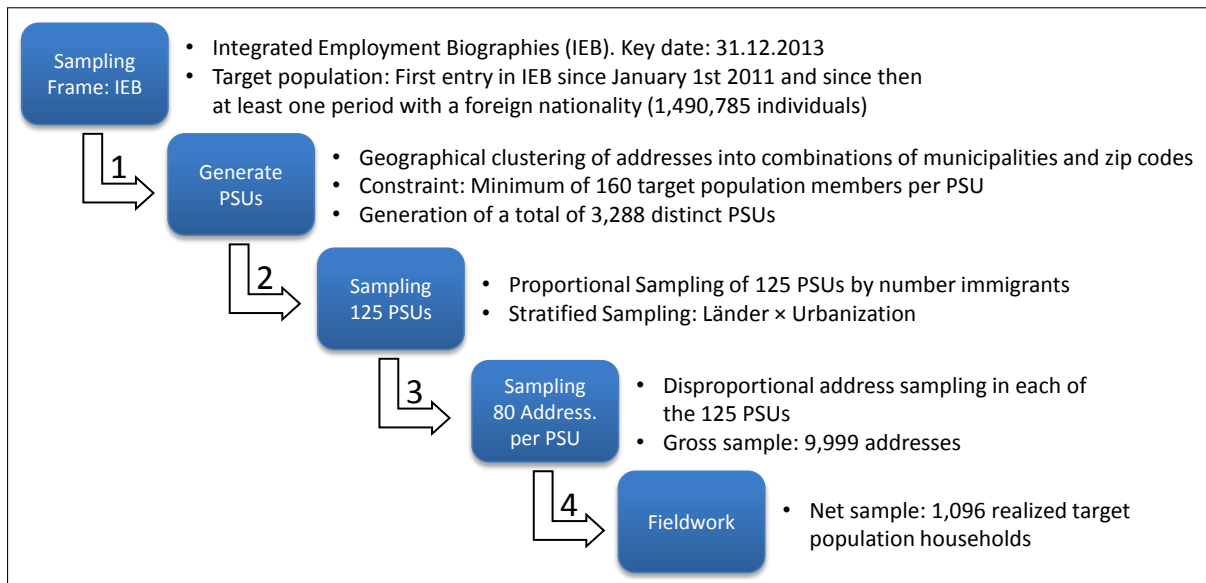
Sampling Frame: IEB

• Integrated Employment Biographies (IEB). Key date: 31.12.2013
• Target population: First entry in IEB since January 1st 2011 and since then at least one period with a foreign nationality (1,490,785 individuals)

1

Generate PSUs

• Geographical clustering of addresses into combinations of municipalities and zip codes
• Constraint: Minimum of 160 target population members per PSU
• Generation of a total of 3,288 distinct PSUs

2

Sampling 125 PSUs

• Proportional Sampling of 125 PSUs by number immigrants
• Stratified Sampling: Länder × Urbanization

3

Sampling 80 Address. per PSU

• Disproportional address sampling in each of the 125 PSUs
• Gross sample: 9,999 addresses

4

Fieldwork

• Net sample: 1,096 realized target population households